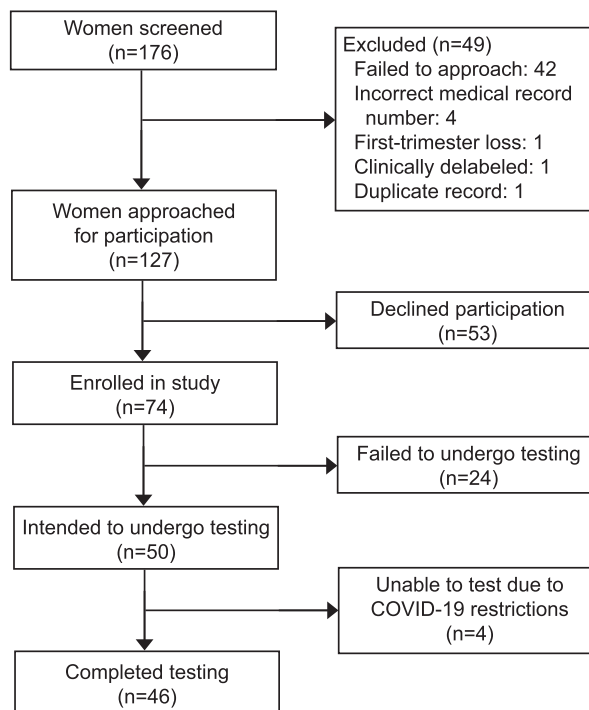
Women screened
(n=176)

Excluded (n=49)
Failed to approach: 42
Incorrect medical record number: 4
First-trimester loss: 1
Clinically delabeled: 1
Duplicate record: 1

Women approached for participation
(n=127)

Declined participation
(n=53)

Enrolled in study
(n=74)

Failed to undergo testing
(n=24)

Intended to undergo testing
(n=50)

Unable to test due to COVID-19 restrictions
(n=4)

Completed testing
(n=46)